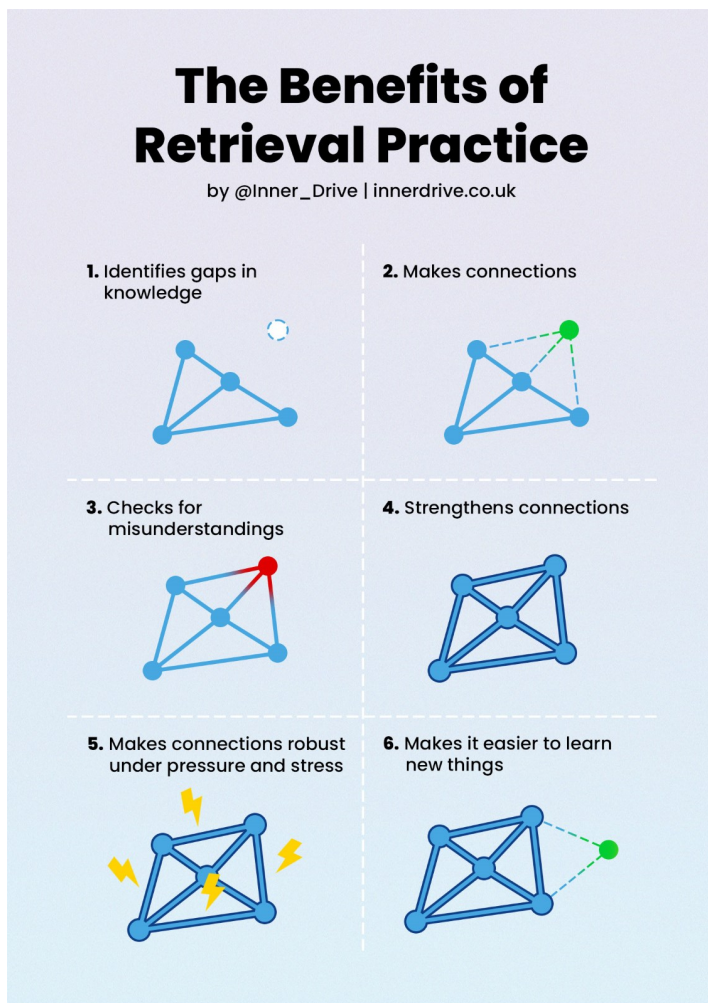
The Benefits of Retrieval Practice

by @Inner_Drive | innerdrive.co.uk

1. Identifies gaps in knowledge

2. Makes connections

3. Checks for misunderstandings

4. Strengthens connections

5. Makes connections robust under pressure and stress

6. Makes it easier to learn new things